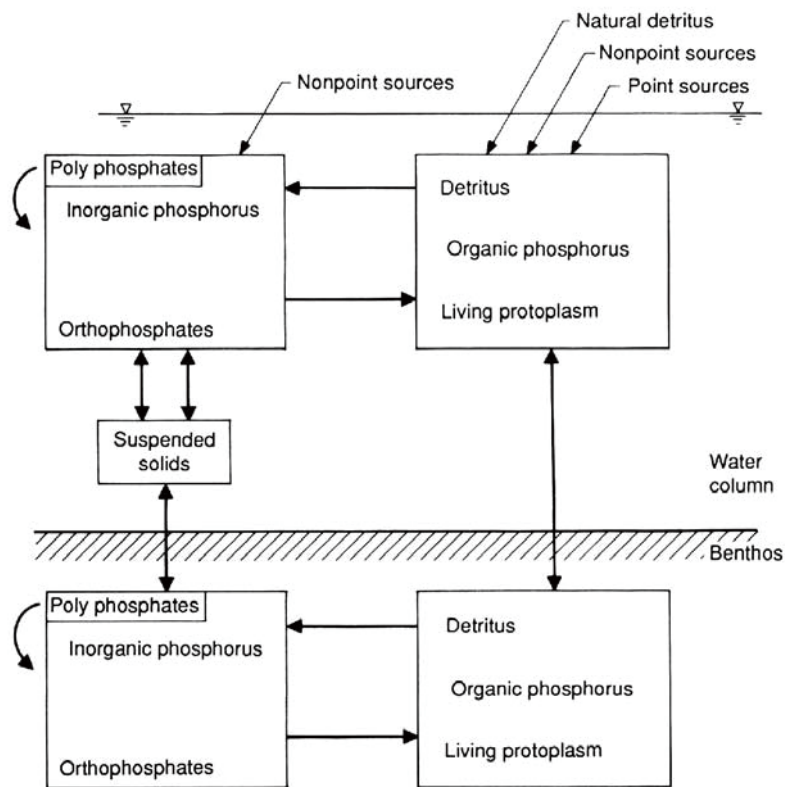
Natural detritus

Nonpoint sources

Nonpoint sources

Point sources

Poly phosphates

Inorganic phosphorus

Orthophosphates

Detritus

Organic phosphorus

Living protoplasm

Suspended solids

Water column

Benthos

Poly phosphates

Inorganic phosphorus

Orthophosphates

Detritus

Organic phosphorus

Living protoplasm